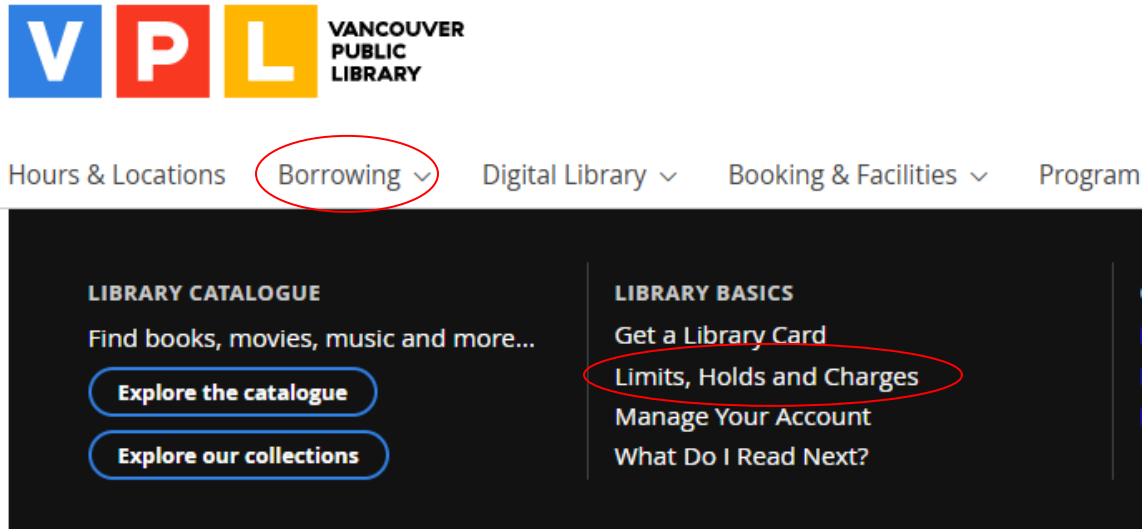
V P L VANCOUVER PUBLIC LIBRARY

Hours & Locations Borrowing Digital Library Booking & Facilities Program

LIBRARY CATALOGUE

Find books, movies, music and more...

Explore the catalogue

Explore our collections

LIBRARY BASICS

Get a Library Card

Limits, Holds and Charges

Manage Your Account

What Do I Read Next?